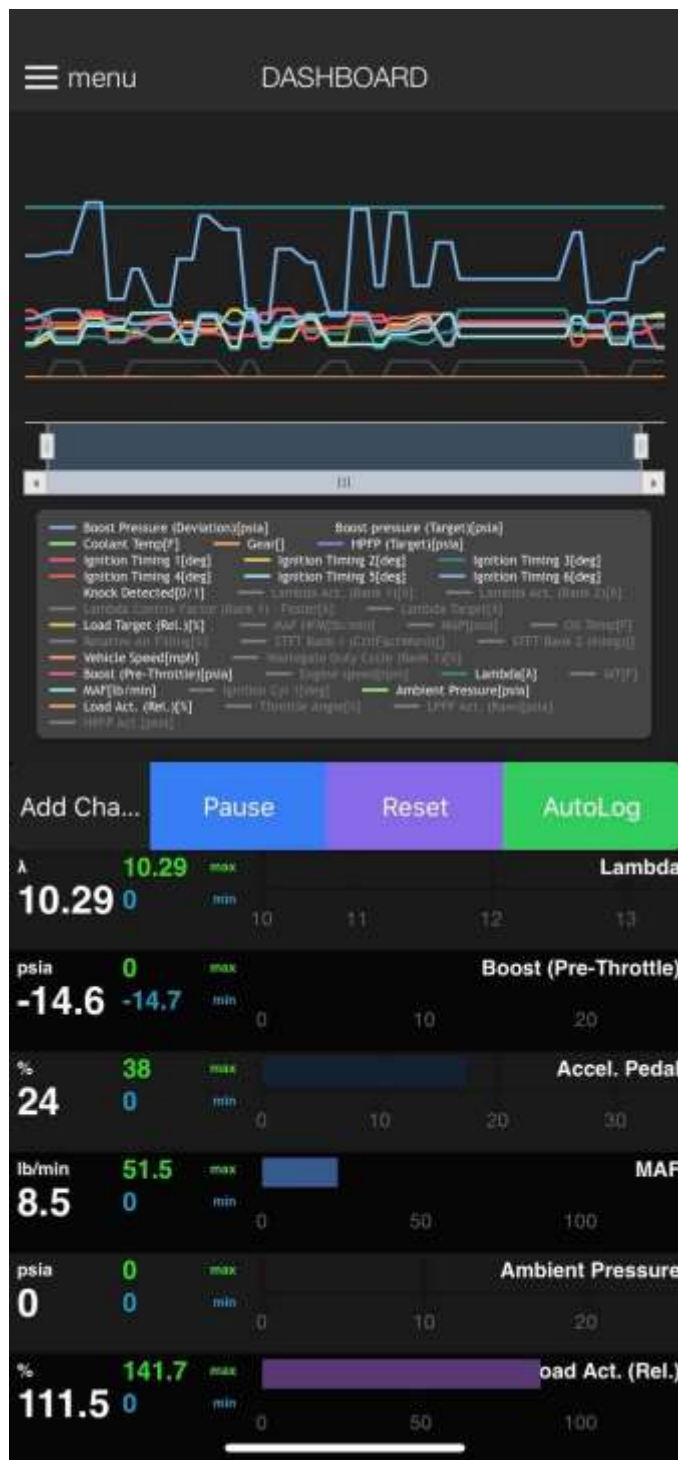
menu DASHBOARD

III

Boost Pressure (Deviation)[psia] Boost pressure (Target)[psia]
Coolant Temp[F] Gear[] HPFP (Target)[psia]
Ignition Timing 1[deg] Ignition Timing 2[deg] Ignition Timing 3[deg]
Ignition Timing 4[deg] Ignition Timing 5[deg] Ignition Timing 6[deg]
Knock Detected[0/1] Lambda Act. (Bank 1)[λ] Lambda Act. (Bank 2)[λ]
Lambda Control Factor (Bank 1) - Faster[%] Lambda Target[λ]
Load Target (Rel.)[%] MAF HFM[lb/min] MAP[psia] Oil Temp[F]
Rotation on Filling[%] STFT Bank 1 (CtrlFactAvg)[] STFT Bank 2 (Integ)[]
Vehicle Speed[mph] Wastegate Duty Cycle (Bank 1)[%]
Boost (Pre-Throttle)[psia] Engine speed[rpm] Lambda[λ] IAT[F]
MAF[lb/min] Ignition Cyl 1[deg] Ambient Pressure[psia]
Load Act. (Rel.)[%] Throttle angle[%] LPFP Act. (Raw)[psia]
HPFP Act.[psia]

Add Cha... Pause Reset AutoLog

λ 10.29 max Lambda
10.29 0 min
10 11 12 13

psia 0 max Boost (Pre-Throttle)
-14.6 -14.7 min
0 10 20

% 38 max Accel. Pedal
24 0 min
0 10 20 30

lb/min 51.5 max MAF
8.5 0 min
0 50 100

psia 0 max Ambient Pressure
0 0 min
0 10 20

% 141.7 max oad Act. (Rel.)
111.5 0 min
0 50 100